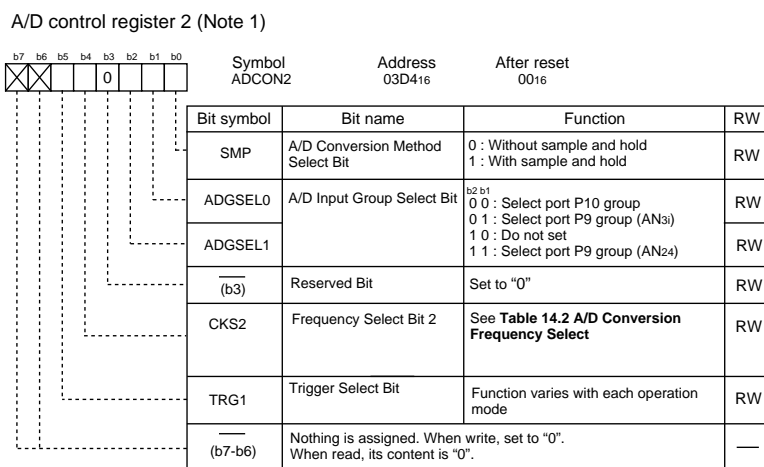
A/D control register 2 (Note 1)

b7 b6 b5 b4 b3 b2 b1 b0

0

Symbol
ADCON2

Address
03D4$_{16}$

After reset
00$_{16}$

| Bit symbol | Bit name | Function | RW |
|---|---|---|---|
| SMP | A/D Conversion Method Select Bit | 0 : Without sample and hold<br>1 : With sample and hold | RW |
| ADGSEL0 | A/D Input Group Select Bit | b2 b1<br>0 0 : Select port P10 group<br>0 1 : Select port P9 group (AN$_{3i}$)<br>1 0 : Do not set<br>1 1 : Select port P9 group (AN$_{24}$) | RW |
| ADGSEL1 | | | RW |
| $\overline{(b3)}$ | Reserved Bit | Set to “0” | RW |
| CKS2 | Frequency Select Bit 2 | See **Table 14.2 A/D Conversion Frequency Select** | RW |
| TRG1 | Trigger Select Bit | Function varies with each operation mode | RW |
| (b7-b6) | Nothing is assigned. When write, set to “0”. When read, its content is “0”. | | — |